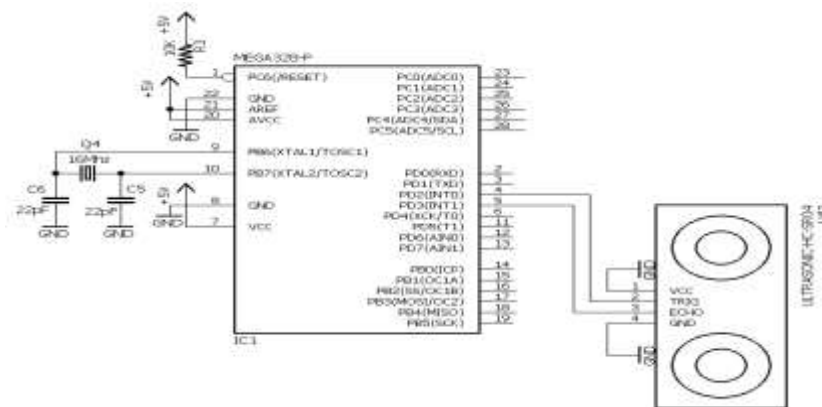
+5V
10K
R1
MEGA328-P
1
PC6(/RESET)
+5V
22
GND
21
AREF
20
AVCC
GND
PC0(ADC0) 23
PC1(ADC1) 24
PC2(ADC2) 25
PC3(ADC3) 26
PC4(ADC4/SDA) 27
PC5(ADC5/SCL) 28
Q4
16MHz
9
PB6(XTAL1/TOSC1)
10
PB7(XTAL2/TOSC2)
C6
22pF
GND
C5
22pF
GND
+5V
8
GND
7
VCC
GND
PD0(RXD) 2
PD1(TXD) 3
PD2(INT0) 4
PD3(INT1) 5
PD4(XCK/T0) 6
PD5(T1) 11
PD6(AIN0) 12
PD7(AIN1) 13
PB0(ICP) 14
PB1(OC1A) 15
PB2(SS/OC1B) 16
PB3(MOSI/OC2) 17
PB4(MISO) 18
PB5(SCK) 19
IC1
GND
1 VCC
2 TRIG
3 ECHO
4 GND
GND
ULTRASONIC HC-SR04